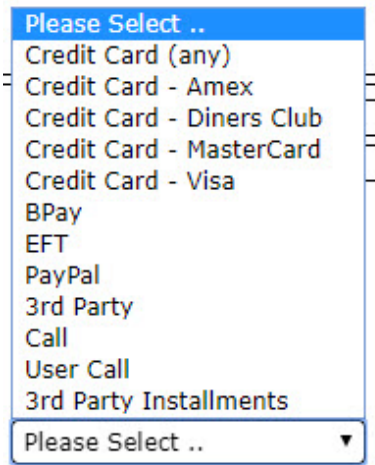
Please Select ..
Credit Card (any)
Credit Card - Amex
Credit Card - Diners Club
Credit Card - MasterCard
Credit Card - Visa
BPay
EFT
PayPal
3rd Party
Call
User Call
3rd Party Installments
Please Select ..